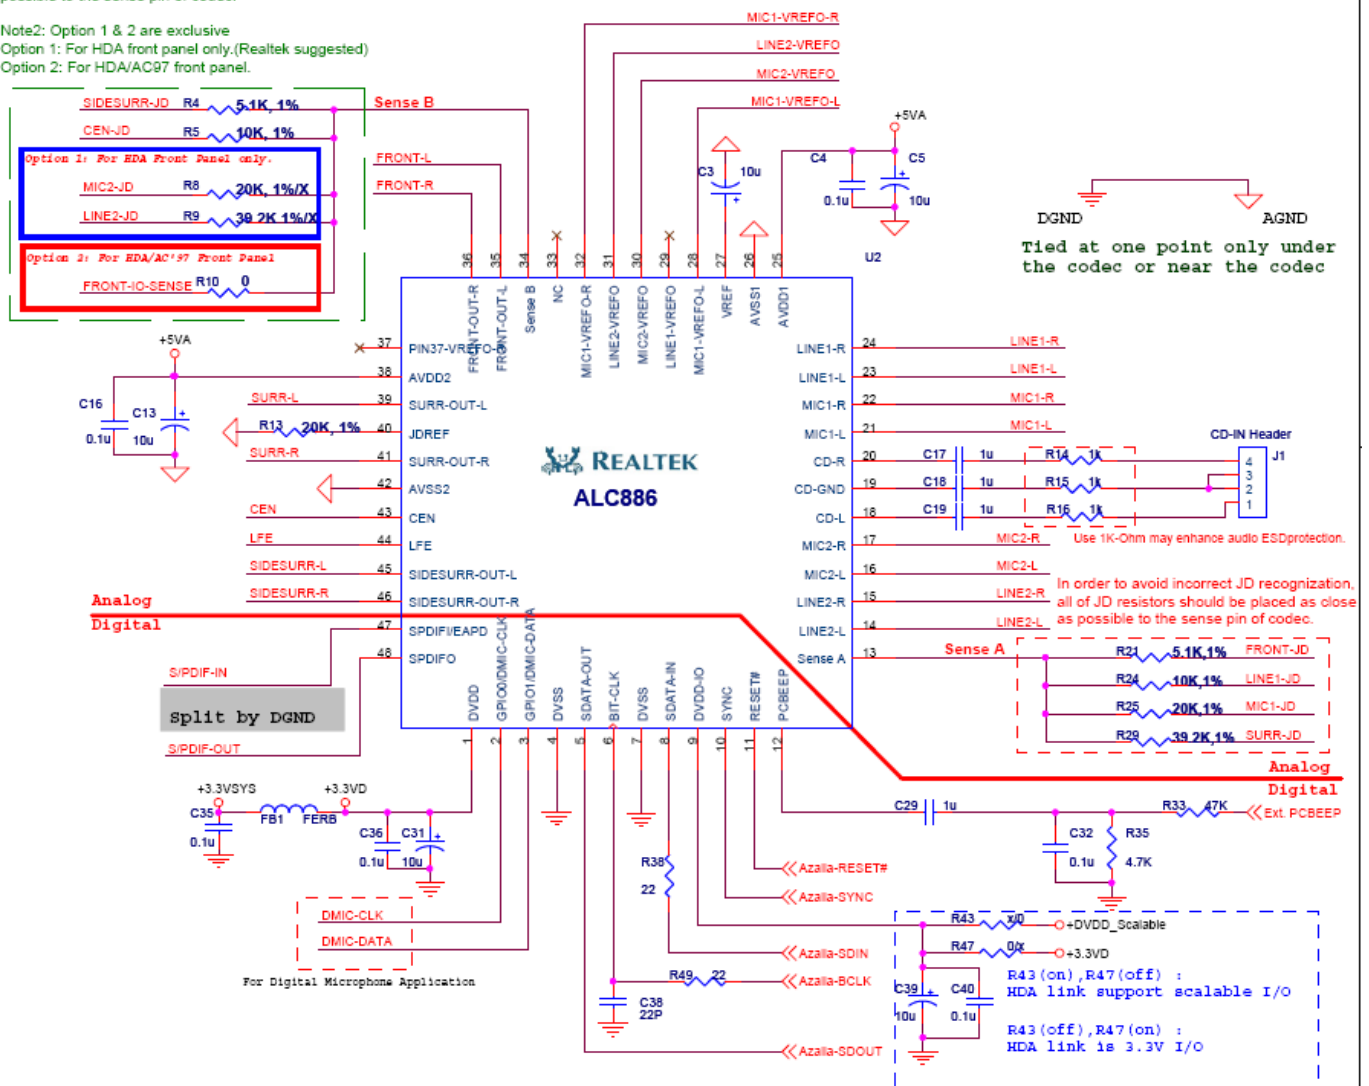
Note2: Option 1 & 2 are exclusive
Option 1: For HDA front panel only.(Realtek suggested)
Option 2: For HDA/AC97 front panel.

SIDESURR-JD R4 5.1K, 1%
CEN-JD R5 10K, 1%
Option 1: For HDA Front Panel only.
MIC2-JD R8 20K, 1%/X
LINE2-JD R9 39.2K 1%/X
Option 2: For HDA/AC'97 Front Panel
FRONT-IO-SENSE R10 0

Sense B
FRONT-L
FRONT-R
MIC1-VREFO-R
LINE2-VREFO
MIC2-VREFO
MIC1-VREFO-L
C3 10u
C4
+5VA
C5
0.1u
10u
U2

DGND
AGND
Tied at one point only under the codec or near the codec

36 35 34 33 32 31 30 29 28 27 26 25
FRONT-OUT-R FRONT-OUT-L Sense B NC MIC1-VREFO-R LINE2-VREFO MIC2-VREFO LINE1-VREFO MIC1-VREFO-L VREF AVSS1 AVDD1

+5VA
37 PIN37-VREFO
38 AVDD2
C16 C13
0.1u 10u
SURR-L 39 SURR-OUT-L
R13 20K, 1% 40 JDREF
SURR-R 41 SURR-OUT-R
42 AVSS2
CEN 43 CEN
LFE 44 LFE
SIDESURR-L 45 SIDESURR-OUT-L
SIDESURR-R 46 SIDESURR-OUT-R
47 SPDIFI/EAPD
48 SPDIFO

REALTEK
ALC886

LINE1-R 24 LINE1-R
LINE1-L 23 LINE1-L
MIC1-R 22 MIC1-R
MIC1-L 21 MIC1-L
CD-R 20 C17 1u R14 1k
CD-GND 19 C18 1u R15 1k
CD-L 18 C19 1u R16 1k
CD-IN Header
J1
4
3
2
1
Use 1K-Ohm may enhance audio ESDprotection.
MIC2-R 17 MIC2-R
MIC2-L 16 MIC2-L
LINE2-R 15 LINE2-R
LINE2-L 14 LINE2-L
In order to avoid incorrect JD recognization, all of JD resistors should be placed as close as possible to the sense pin of codec.
Sense A 13 Sense A
R21 5.1K,1% FRONT-JD
R24 10K,1% LINE1-JD
R25 20K,1% MIC1-JD
R29 39.2K,1% SURR-JD

Analog
Digital
S/PDIF-IN
Split by DGND
S/PDIF-OUT

DVDD GPIO0/DMIC-CLK GPIO1/DMIC-DATA DVSS SDATA-OUT BIT-CLK DVSS SDATA-IN DVDD-IO SYNC RESET# PCBEEP
1 2 3 4 5 6 7 8 9 10 11 12

Analog
Digital

+3.3VSYS
+3.3VD
C35
0.1u
FB1 FERB
C36 C31
0.1u 10u

C29 1u
R33 47K
Ext. PCBEEP
C32
0.1u
R35
4.7K

R38
22
Azalia-RESET#
Azalia-SYNC

DMIC-CLK
DMIC-DATA
For Digital Microphone Application

R43 x/0 +DVDD_Scalable
R47 0/x +3.3VD
Azalia-SDIN
R49 22
Azalia-BCLK
C38
22P
C39 10u
C40 0.1u
R43(on),R47(off) : HDA link support scalable I/O
R43(off),R47(on) : HDA link is 3.3V I/O
Azalia-SDOUT